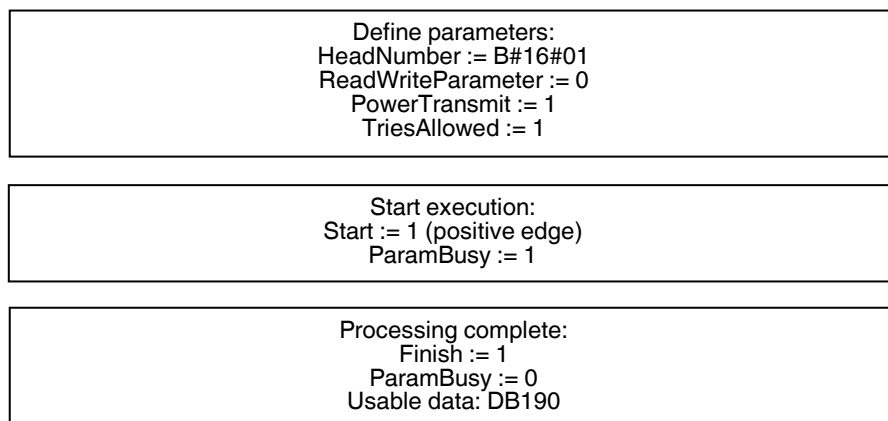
Define parameters:
HeadNumber := B#16#01
ReadWriteParameter := 0
PowerTransmit := 1
TriesAllowed := 1

Start execution:
Start := 1 (positive edge)
ParamBusy := 1

Processing complete:
Finish := 1
ParamBusy := 0
Usable data: DB190